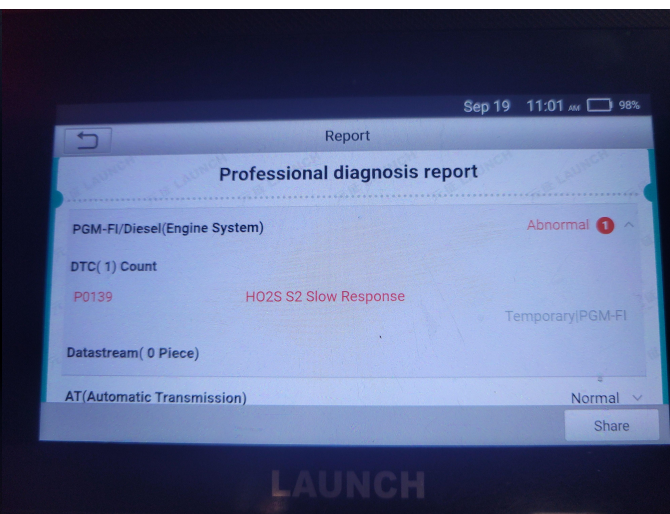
Sep 19 11:01 AM 98%

Report

Professional diagnosis report

PGM-FI/Diesel(Engine System)

Abnormal 1

DTC( 1) Count

P0139 HO2S S2 Slow Response

Temporary|PGM-FI

Datastream( 0 Piece)

AT(Automatic Transmission)

Normal

Share

LAUNCH